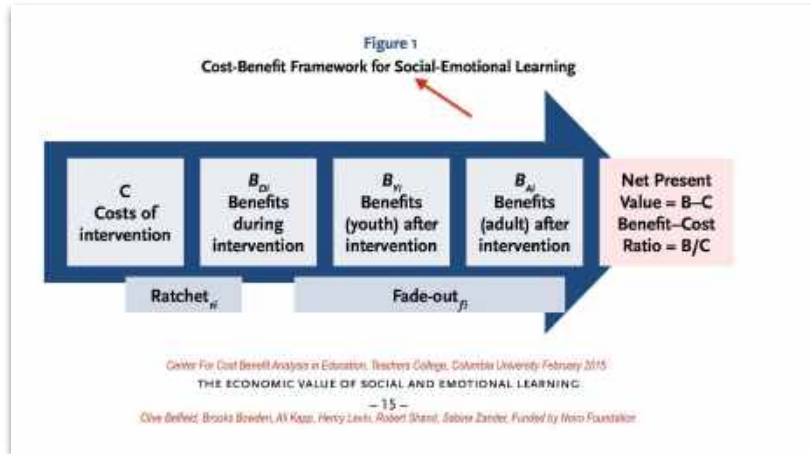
Figure 1
Cost-Benefit Framework for Social-Emotional Learning

C
Costs of intervention

$B_{DI}$
Benefits during intervention

$B_{YI}$
Benefits (youth) after intervention

$B_{AI}$
Benefits (adult) after intervention

Net Present Value = B–C
Benefit–Cost Ratio = B/C

Ratchet$_{RI}$

Fade-out$_{FI}$

Center For Cost Benefit Analysis in Education, Teachers College, Columbia University February 2015

THE ECONOMIC VALUE OF SOCIAL AND EMOTIONAL LEARNING

– 15 –

Clive Belfield, Brooks Bowden, Ali Klapp, Henry Levin, Robert Shand, Sabine Zander, Funded by Novo Foundation